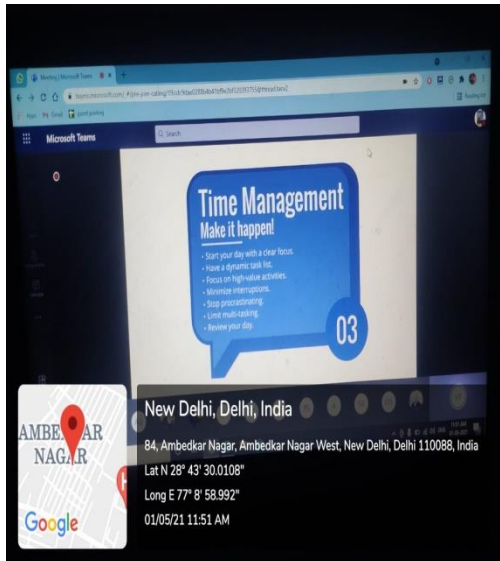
Meeting | Microsoft Teams

teams.microsoft.com/_#/pre-join-calling/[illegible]

Apps Gmail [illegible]

Reading list

Microsoft Teams

Search

Time Management

Make it happen!

- Start your day with a clear focus.
- Have a dynamic task list.
- Focus on high-value activities.
- Minimize interruptions.
- Stop procrastinating.
- Limit multi-tasking.
- Review your day.

03

AMBEDKAR NAGAR

Google

New Delhi, Delhi, India

84, Ambedkar Nagar, Ambedkar Nagar West, New Delhi, Delhi 110088, India

Lat N 28° 43' 30.0108"

Long E 77° 8' 58.992"

01/05/21 11:51 AM